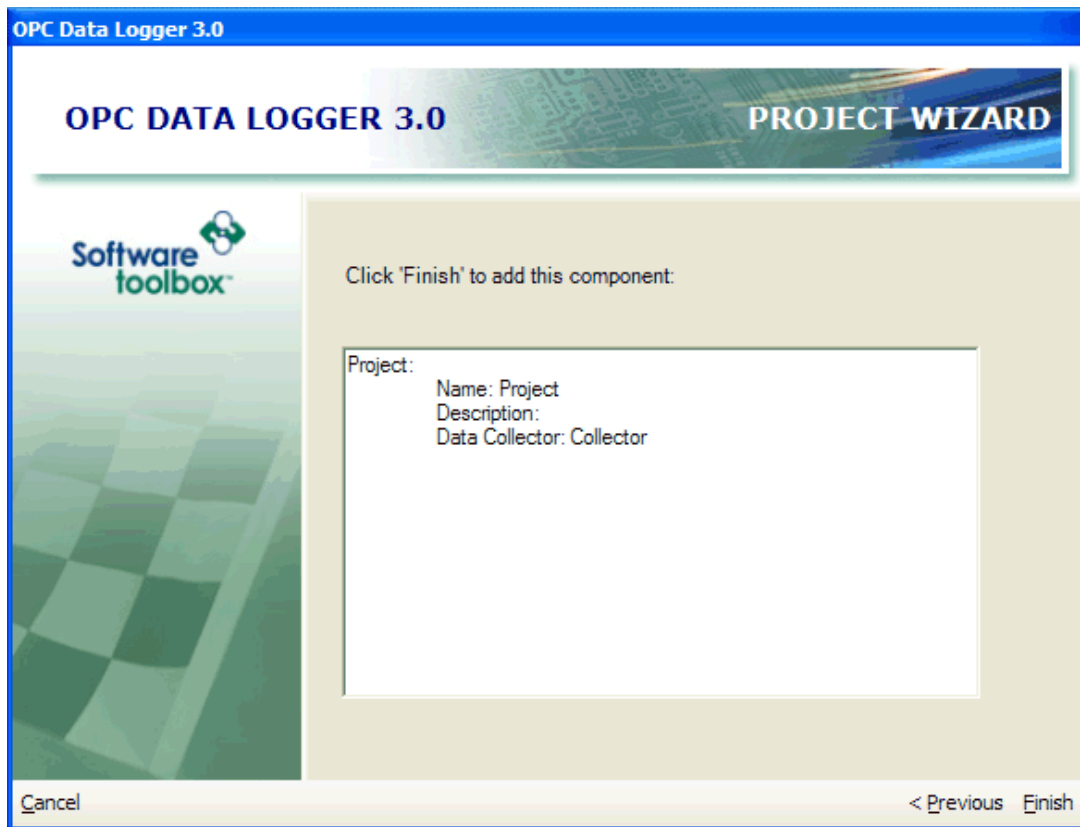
OPC Data Logger 3.0

OPC DATA LOGGER 3.0

PROJECT WIZARD

Software toolbox™

Click 'Finish' to add this component:

Project:
Name: Project
Description:
Data Collector: Collector

Cancel

< Previous

Finish